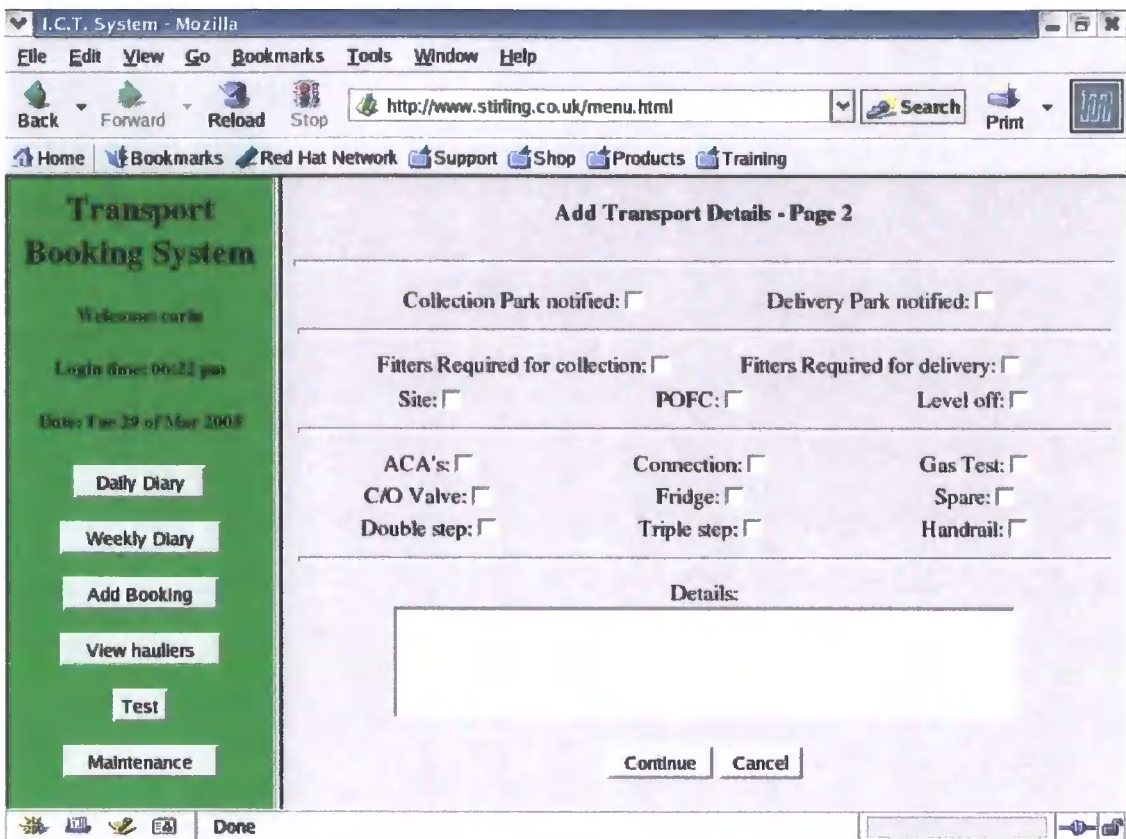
I.C.T. System - Mozilla

File Edit View Go Bookmarks Tools Window Help

Back Forward Reload Stop http://www.stirling.co.uk/menu.html Search Print

Home Bookmarks Red Hat Network Support Shop Products Training

Transport Booking System

Welcome carla

Login time: 06:22 pm

Date: Tue 29 of Mar 2005

Daily Diary

Weekly Diary

Add Booking

View hauliers

Test

Maintenance

Add Transport Details - Page 2

Collection Park notified:

Delivery Park notified:

Fitters Required for collection:

Fitters Required for delivery:

Site:

POFC:

Level off:

ACA's:

Connection:

Gas Test:

C/O Valve:

Fridge:

Spare:

Double step:

Triple step:

Handrail:

Details:

Continue Cancel

Done